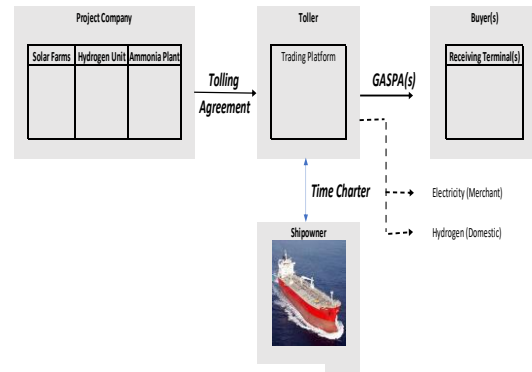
Project Company

Solar Farms
Hydrogen Unit
Ammonia Plant

Tolling Agreement

Toller

Trading Platform

GASPA(s)

Buyer(s)

Receiving Terminal(s)

Time Charter

Electricity (Merchant)

Hydrogen (Domestic)

Shipowner